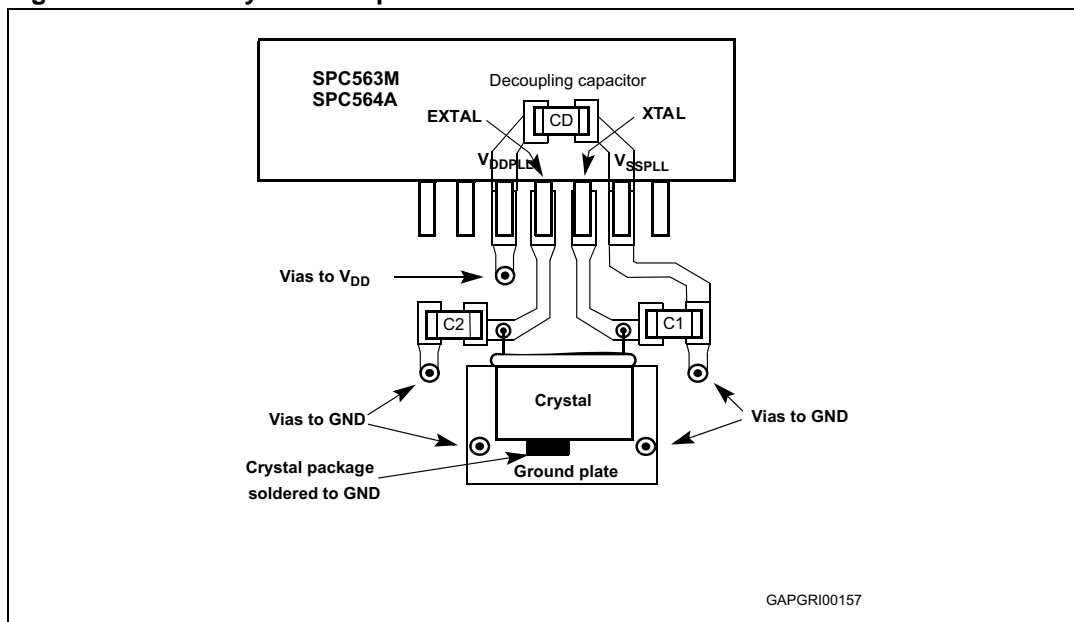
SPC563M
SPC564A

Decoupling capacitor

EXTAL

CD

XTAL

$V_{DDPLL}$

$V_{SSPLL}$

Vias to $V_{DD}$

C2

C1

Crystal

Vias to GND

Vias to GND

Crystal package soldered to GND

Ground plate

GAPGRI00157